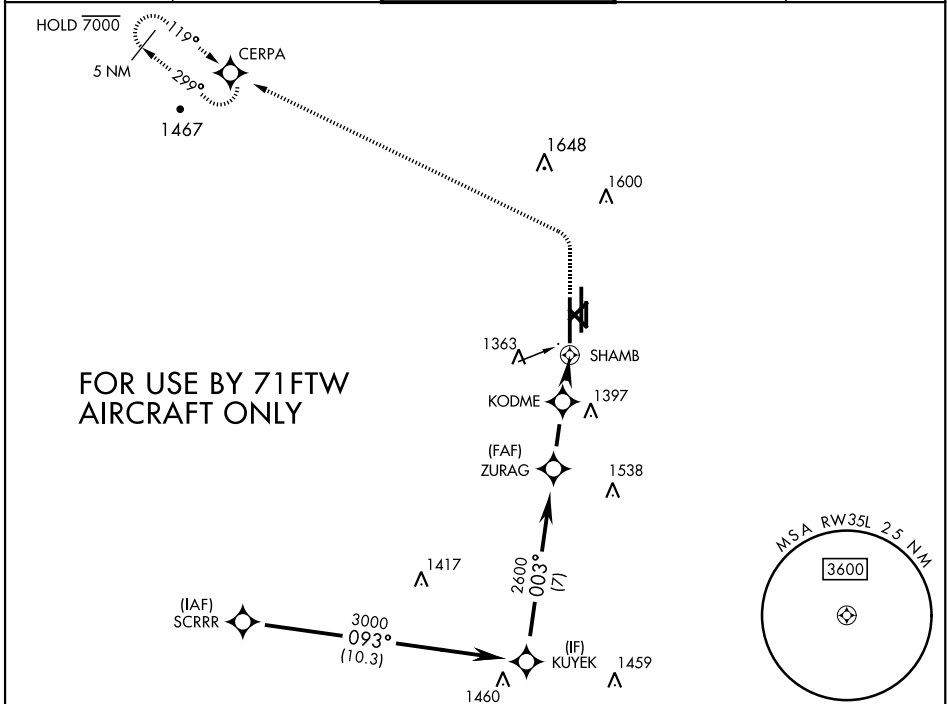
HOLD $\overline{7000}$

119°

5 NM

299°

CERPA

1467

1648

1600

1363

SHAMB

FOR USE BY 71FTW AIRCRAFT ONLY

KODME

1397

(FAF) ZURAG

1538

1417

2600 003° (7)

(IAF) SCRRR

3000 093° (10.3)

(IF) KUYEK

1459

1460

MSA RW35L 25 NM

3600